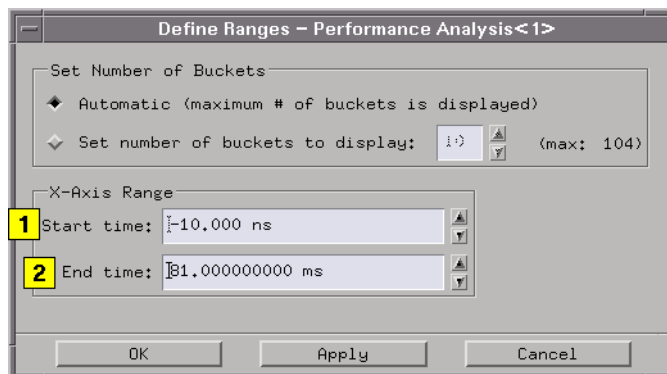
Define Ranges – Performance Analysis<1>

Set Number of Buckets

Automatic (maximum # of buckets is displayed)

Set number of buckets to display: 10 (max: 104)

X-Axis Range

1 Start time: -10.000 ns

2 End time: 81.000000000 ms

OK Apply Cancel